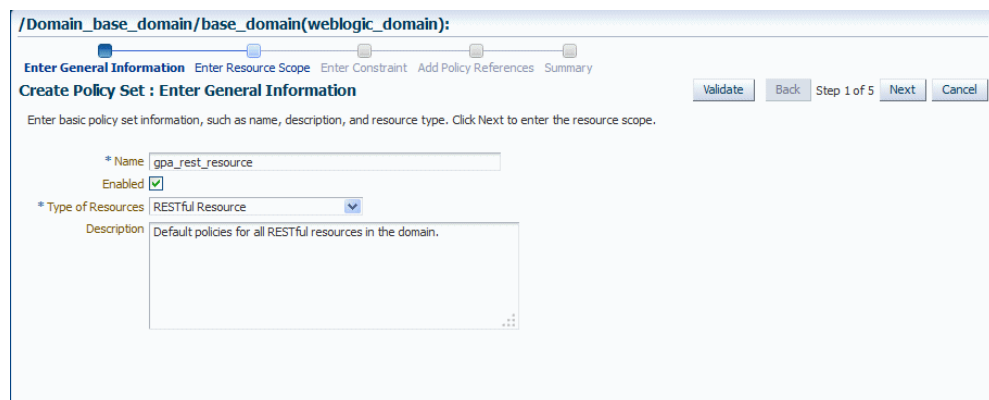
/Domain_base_domain/base_domain(weblogic_domain):

Enter General Information Enter Resource Scope Enter Constraint Add Policy References Summary

Create Policy Set : Enter General Information

Validate Back Step 1 of 5 Next Cancel

Enter basic policy set information, such as name, description, and resource type. Click Next to enter the resource scope.

* Name gpa_rest_resource

Enabled

* Type of Resources RESTful Resource

Description Default policies for all RESTful resources in the domain.